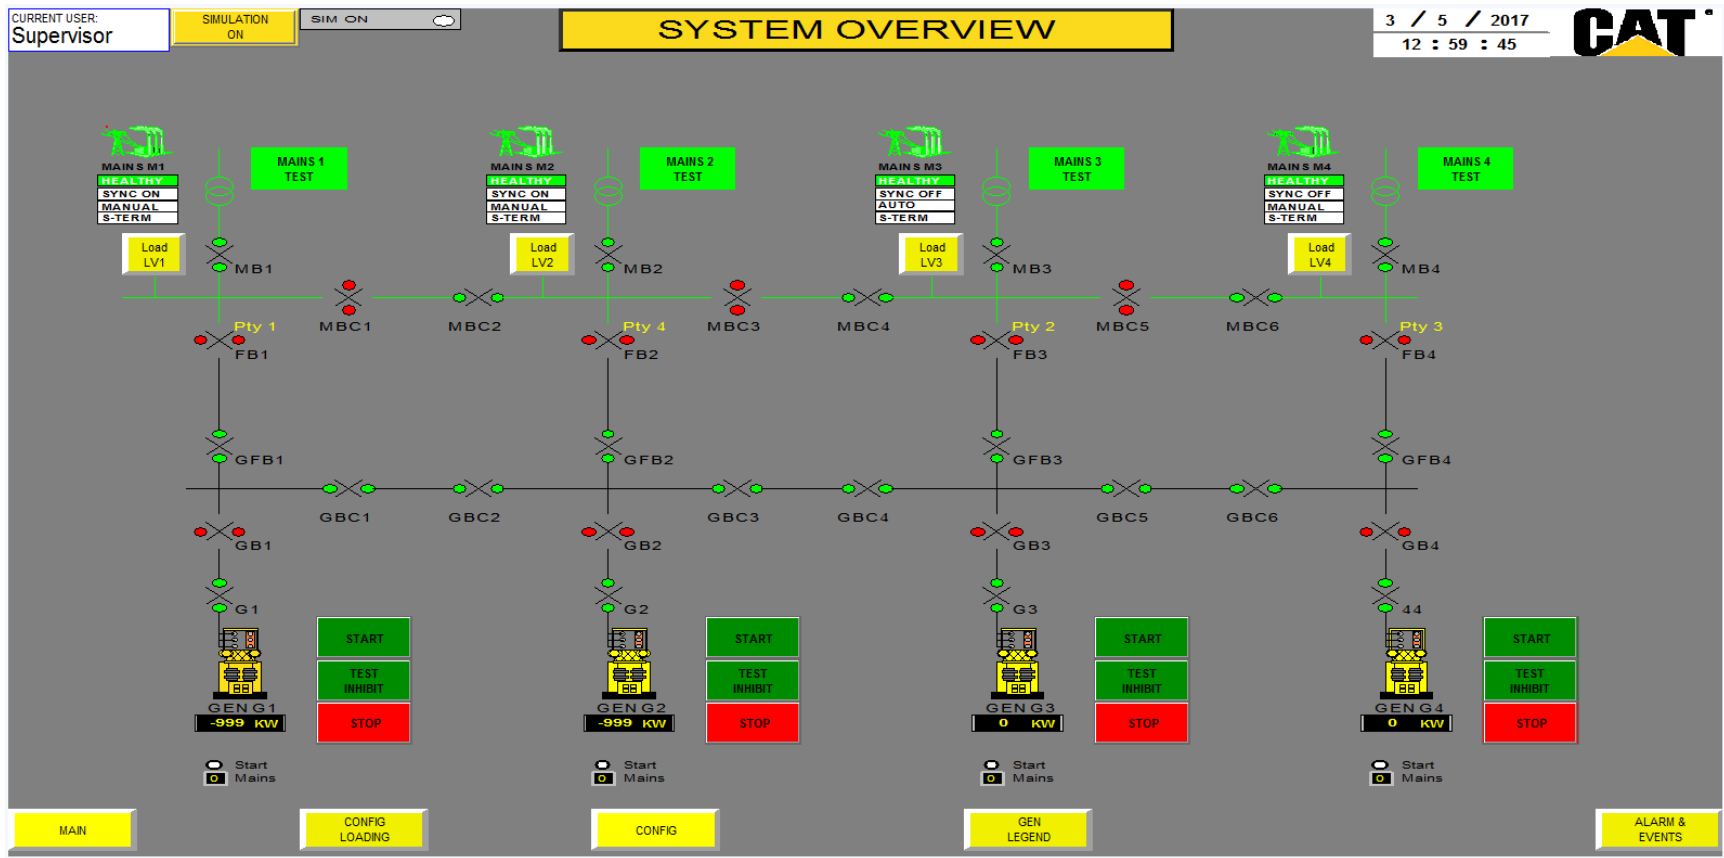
CURRENT USER:
Supervisor

SIMULATION ON

SIM ON

SYSTEM OVERVIEW

3 / 5 / 2017
12 : 59 : 45

CAT

MAINS M1
HEALTHY
SYNC ON
MANUAL
S-TERM

MAINS 1 TEST

MAINS M2
HEALTHY
SYNC ON
MANUAL
S-TERM

MAINS 2 TEST

MAINS M3
HEALTHY
SYNC OFF
AUTO
S-TERM

MAINS 3 TEST

MAINS M4
HEALTHY
SYNC OFF
MANUAL
S-TERM

MAINS 4 TEST

Load LV1
MB1
Load LV2
MB2
Load LV3
MB3
Load LV4
MB4

MBC1 MBC2 MBC3 MBC4 MBC5 MBC6

Pty 1
FB1
Pty 4
FB2
Pty 2
FB3
Pty 3
FB4

GFB1 GFB2 GFB3 GFB4

GBC1 GBC2 GBC3 GBC4 GBC5 GBC6

GB1 GB2 GB3 GB4

G1 G2 G3 44

GEN G1
-999 KW
START
TEST INHIBIT
STOP
Start
0 Mains

GEN G2
-999 KW
START
TEST INHIBIT
STOP
Start
0 Mains

GEN G3
0 KW
START
TEST INHIBIT
STOP
Start
0 Mains

GEN G4
0 KW
START
TEST INHIBIT
STOP
Start
0 Mains

MAIN
CONFIG LOADING
CONFIG
GEN LEGEND
ALARM & EVENTS